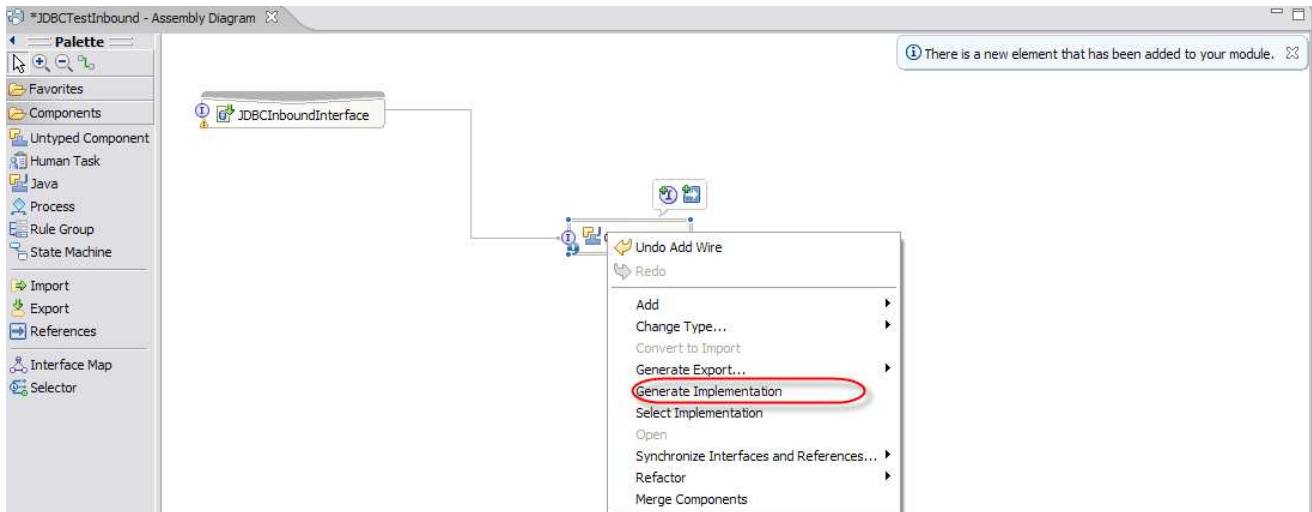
*JDBCTestInbound - Assembly Diagram

Palette

Favorites
Components
Untyped Component
Human Task
Java
Process
Rule Group
State Machine
Import
Export
References
Interface Map
Selector

There is a new element that has been added to your module.

JDBCInboundInterface

Undo Add Wire
Redo
Add
Change Type...
Convert to Import
Generate Export...
Generate Implementation
Select Implementation
Open
Synchronize Interfaces and References...
Refactor
Merge Components